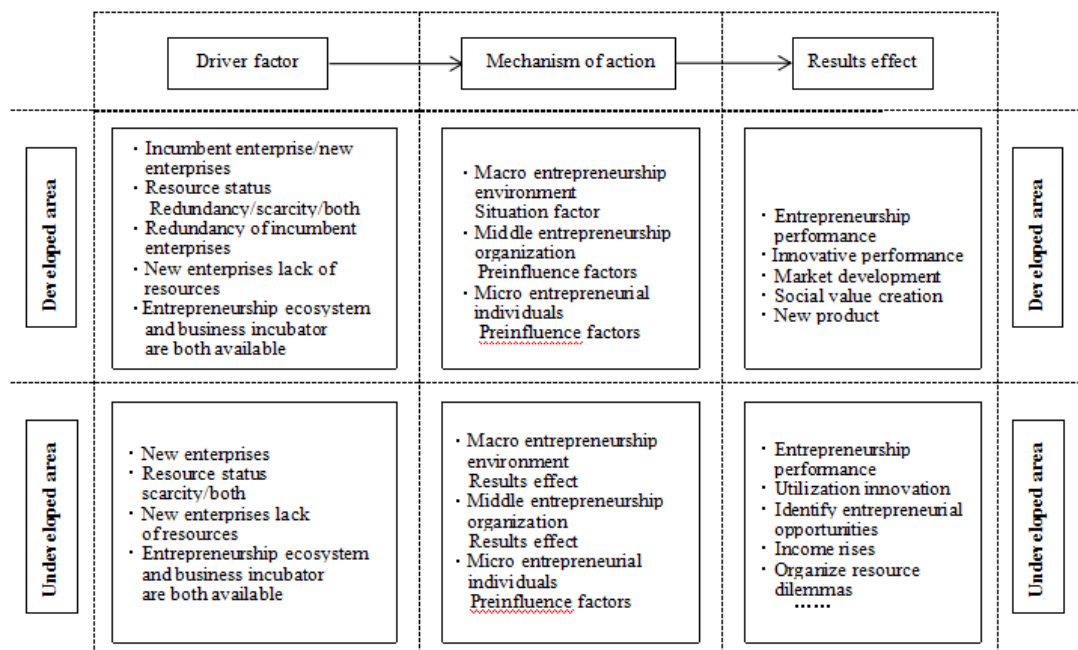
Driver factor

Mechanism of action

Results effect

Developed area

· Incumbent enterprise/new enterprises
· Resource status Redundancy/scarcity/both
· Redundancy of incumbent enterprises
· New enterprises lack of resources
· Entrepreneurship ecosystem and business incubator are both available

· Macro entrepreneurship environment Situation factor
· Middle entrepreneurship organization Preinfluence factors
· Micro entrepreneurial individuals Preinfluence factors

· Entrepreneurship performance
· Innovative performance
· Market development
· Social value creation
· New product

Developed area

Undeveloped area

· New enterprises
· Resource status scarcity/both
· New enterprises lack of resources
· Entrepreneurship ecosystem and business incubator are both available

· Macro entrepreneurship environment Results effect
· Middle entrepreneurship organization Results effect
· Micro entrepreneurial individuals Preinfluence factors

· Entrepreneurship performance
· Utilization innovation
· Identify entrepreneurial opportunities
· Income rises
· Organize resource dilemmas
……

Undeveloped area